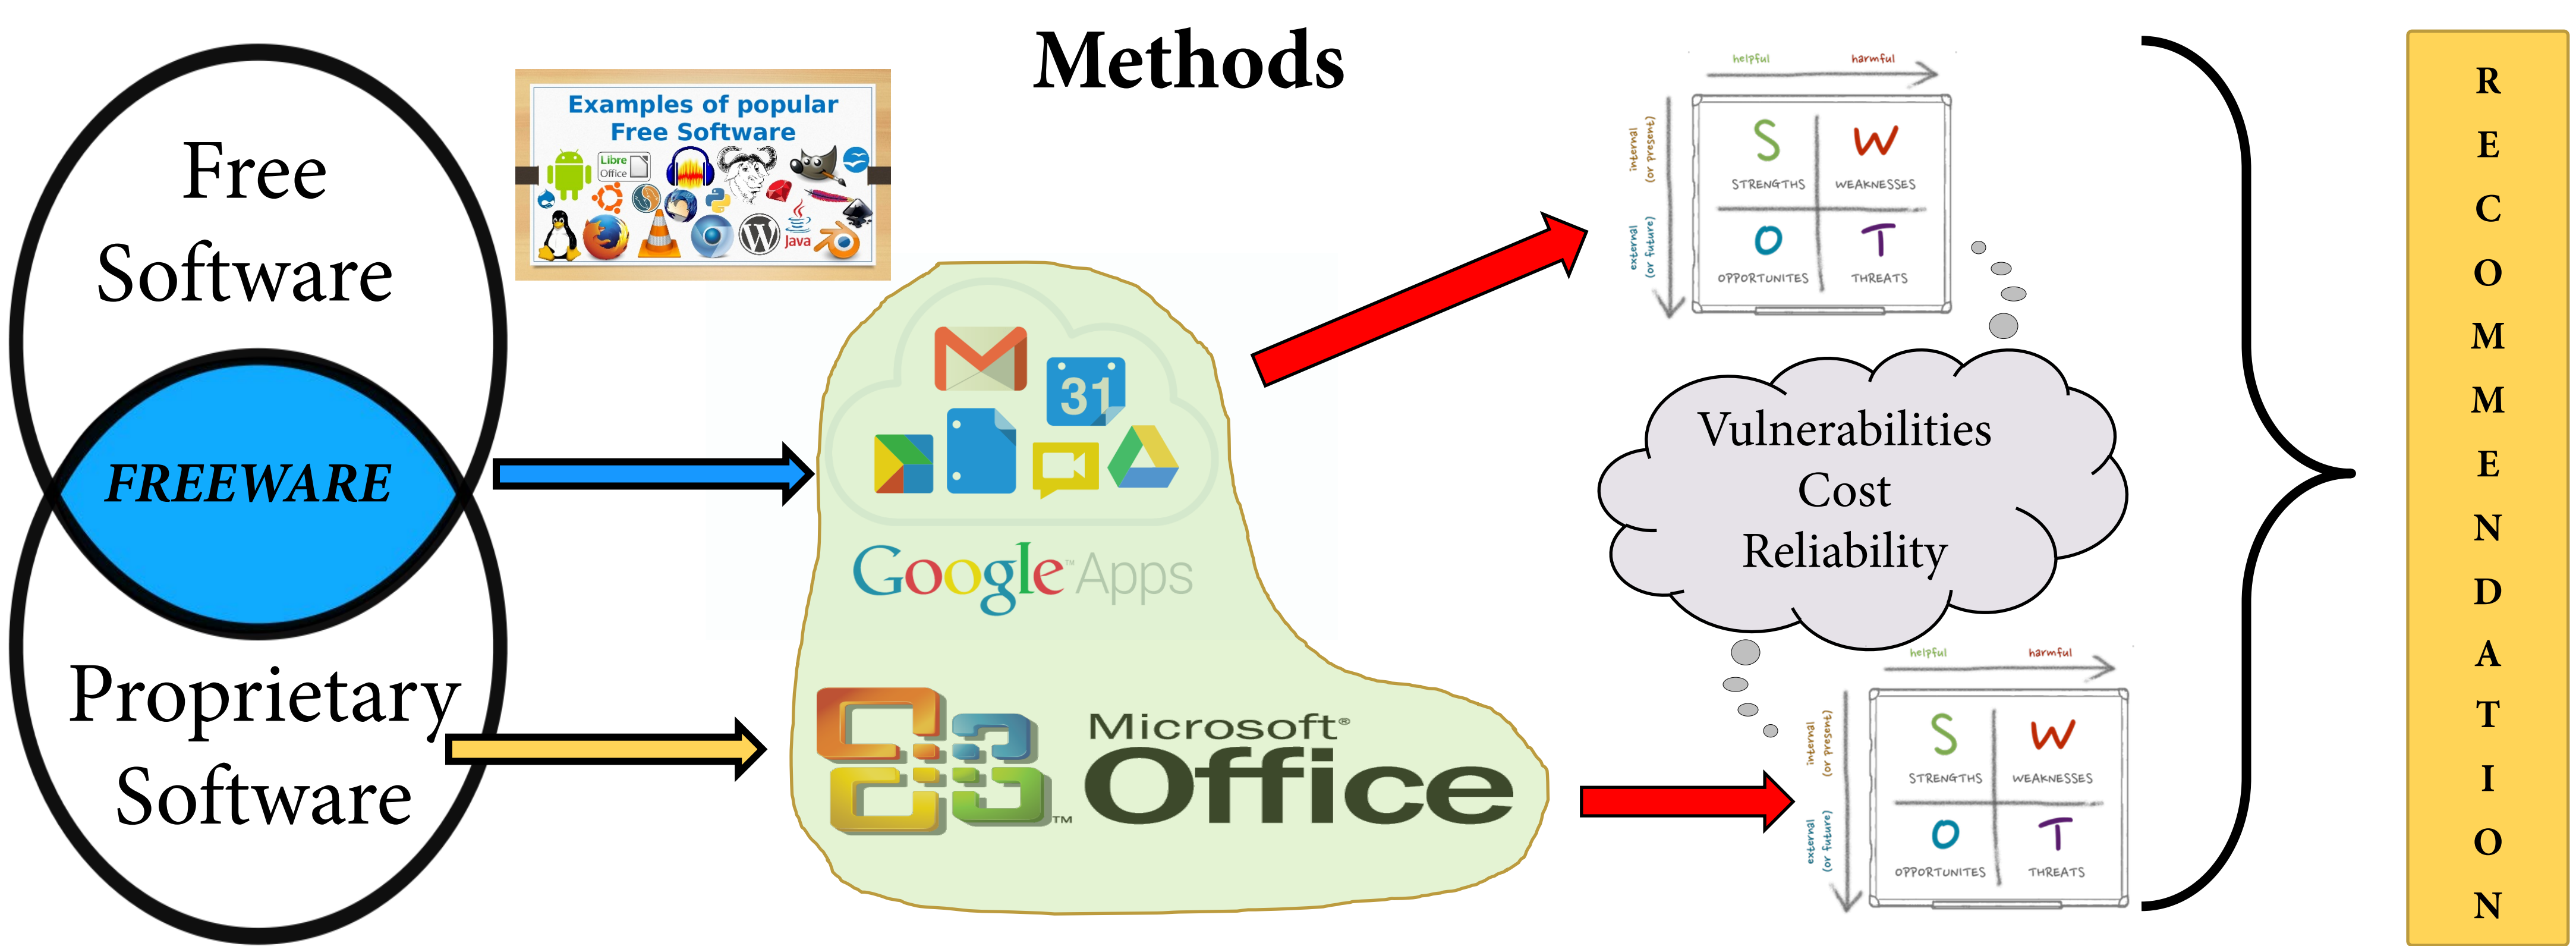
Methods

Free Software

FREEWARE

Proprietary Software

Examples of popular Free Software

Libre Office

Java

31

Google Apps

Microsoft® Office™

helpful harmful

internal (or present)

external (or future)

S STRENGTHS

W WEAKNESSES

O OPPORTUNITES

T THREATS

Vulnerabilities
Cost
Reliability

helpful harmful

internal (or present)

external (or future)

S STRENGTHS

W WEAKNESSES

O OPPORTUNITES

T THREATS

RECOMMENDATION